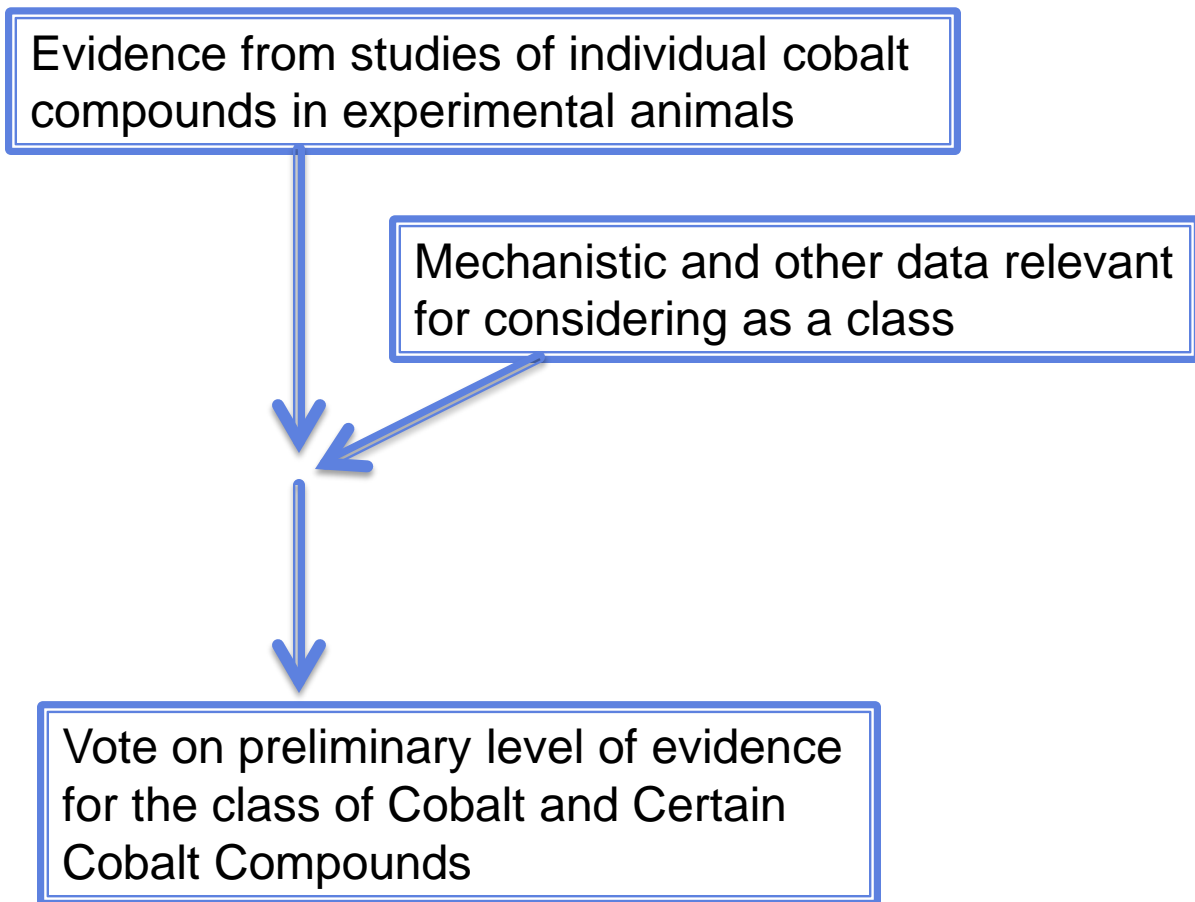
Evidence from studies of individual cobalt compounds in experimental animals

Mechanistic and other data relevant for considering as a class

Vote on preliminary level of evidence for the class of Cobalt and Certain Cobalt Compounds